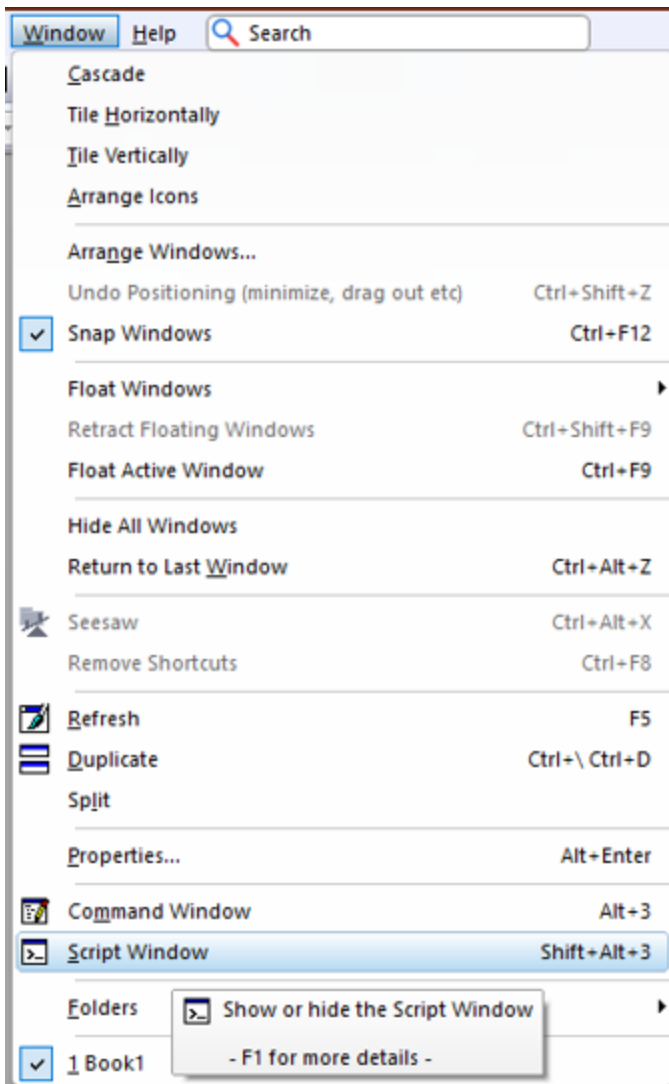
Window Help Search

Cascade
Tile Horizontally
Tile Vertically
Arrange Icons

Arrange Windows...
Undo Positioning (minimize, drag out etc) Ctrl+Shift+Z
Snap Windows Ctrl+F12

Float Windows
Retract Floating Windows Ctrl+Shift+F9
Float Active Window Ctrl+F9

Hide All Windows
Return to Last Window Ctrl+Alt+Z

Seesaw Ctrl+Alt+X
Remove Shortcuts Ctrl+F8

Refresh F5
Duplicate Ctrl+\ Ctrl+D
Split

Properties... Alt+Enter

Command Window Alt+3
Script Window Shift+Alt+3

Folders
1 Book1

Show or hide the Script Window
- F1 for more details -